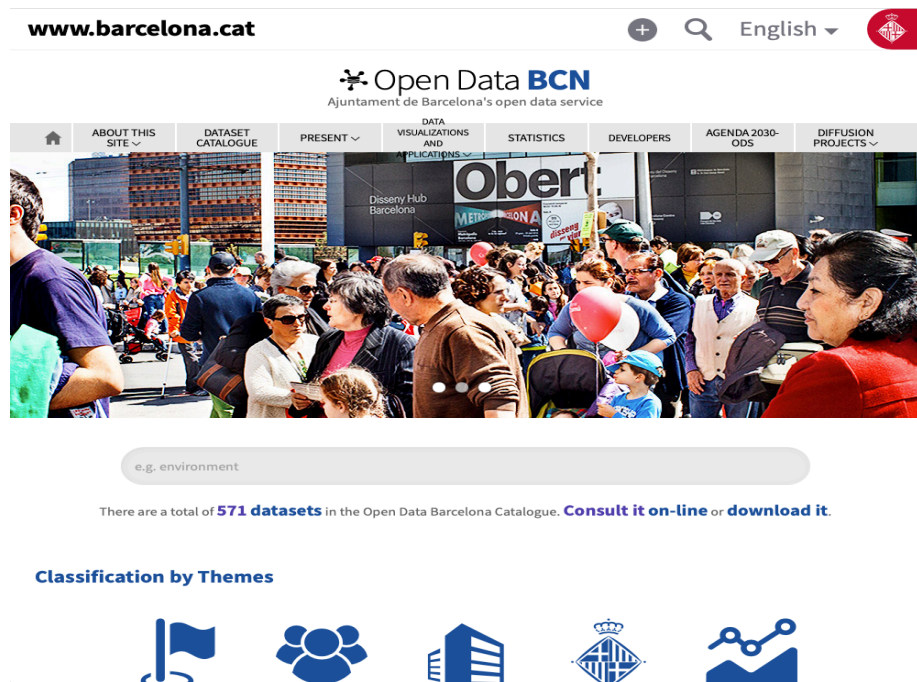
www.barcelona.cat

English

Open Data BCN
Ajuntament de Barcelona's open data service

ABOUT THIS SITE | DATASET CATALOGUE | PRESENT | DATA VISUALIZATIONS AND APPLICATIONS | STATISTICS | DEVELOPERS | AGENDA 2030-ODS | DIFFUSION PROJECTS

Disseny Hub Barcelona
Obert
disseny

e.g. environment

There are a total of 571 datasets in the Open Data Barcelona Catalogue. Consult it on-line or download it.

Classification by Themes